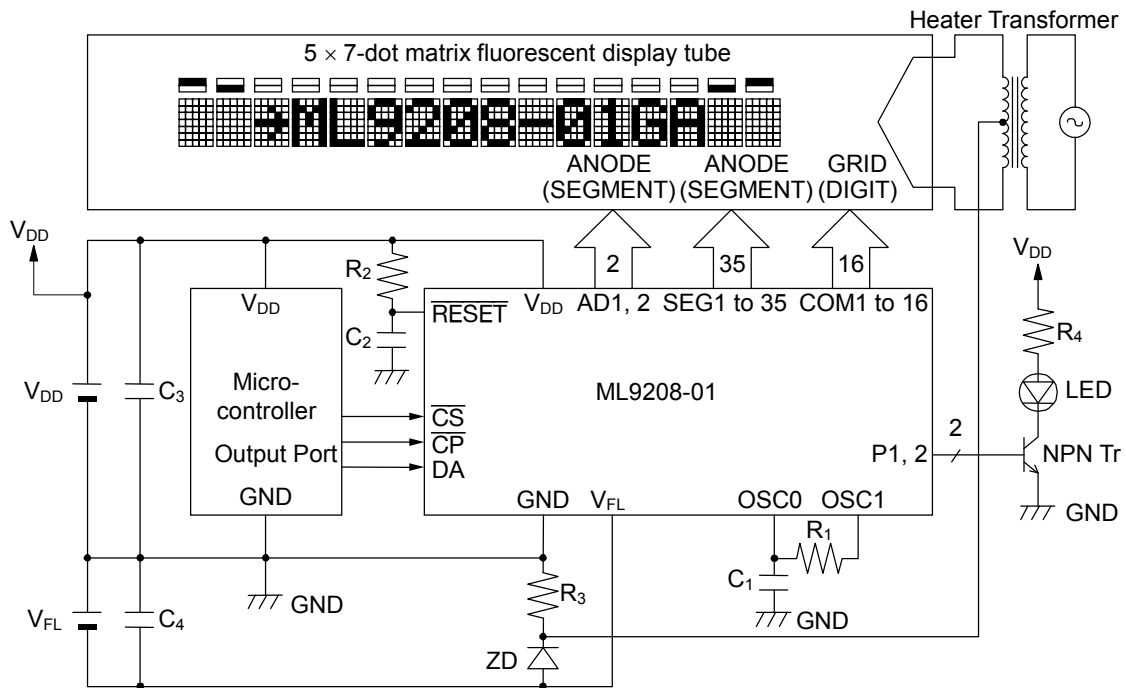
Heater Transformer

5 × 7-dot matrix fluorescent display tube

→ML9208-01GA

ANODE (SEGMENT)

ANODE (SEGMENT)

GRID (DIGIT)

$V_{DD}$

2

35

16

$R_2$

$V_{DD}$

$\overline{RESET}$

$V_{DD}$

AD1, 2

SEG1 to 35

COM1 to 16

$V_{DD}$

$C_2$

$R_4$

$V_{DD}$

$C_3$

Micro-controller

ML9208-01

LED

$\overline{CS}$

$\overline{CP}$

Output Port

DA

2

P1, 2

NPN Tr

GND

GND

$V_{FL}$

OSC0

OSC1

GND

$R_1$

GND

$C_1$

$R_3$

$V_{FL}$

$C_4$

GND

ZD